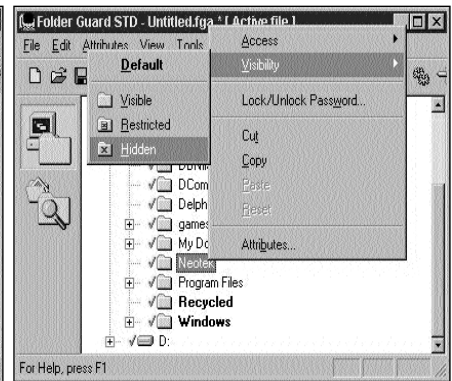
Folder Guard STD - Untitled.fga * [ Active file ]
File Edit Attributes View Tools

Default
Visible
Restricted
Hidden

Access
Visibility
Lock/Unlock Password...
Cut
Copy
Paste
Reset
Attributes...

DBNI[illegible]
DCom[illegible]
Delph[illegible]
games
My Do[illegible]
Neotek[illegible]
Program Files
Recycled
Windows
D:

For Help, press F1